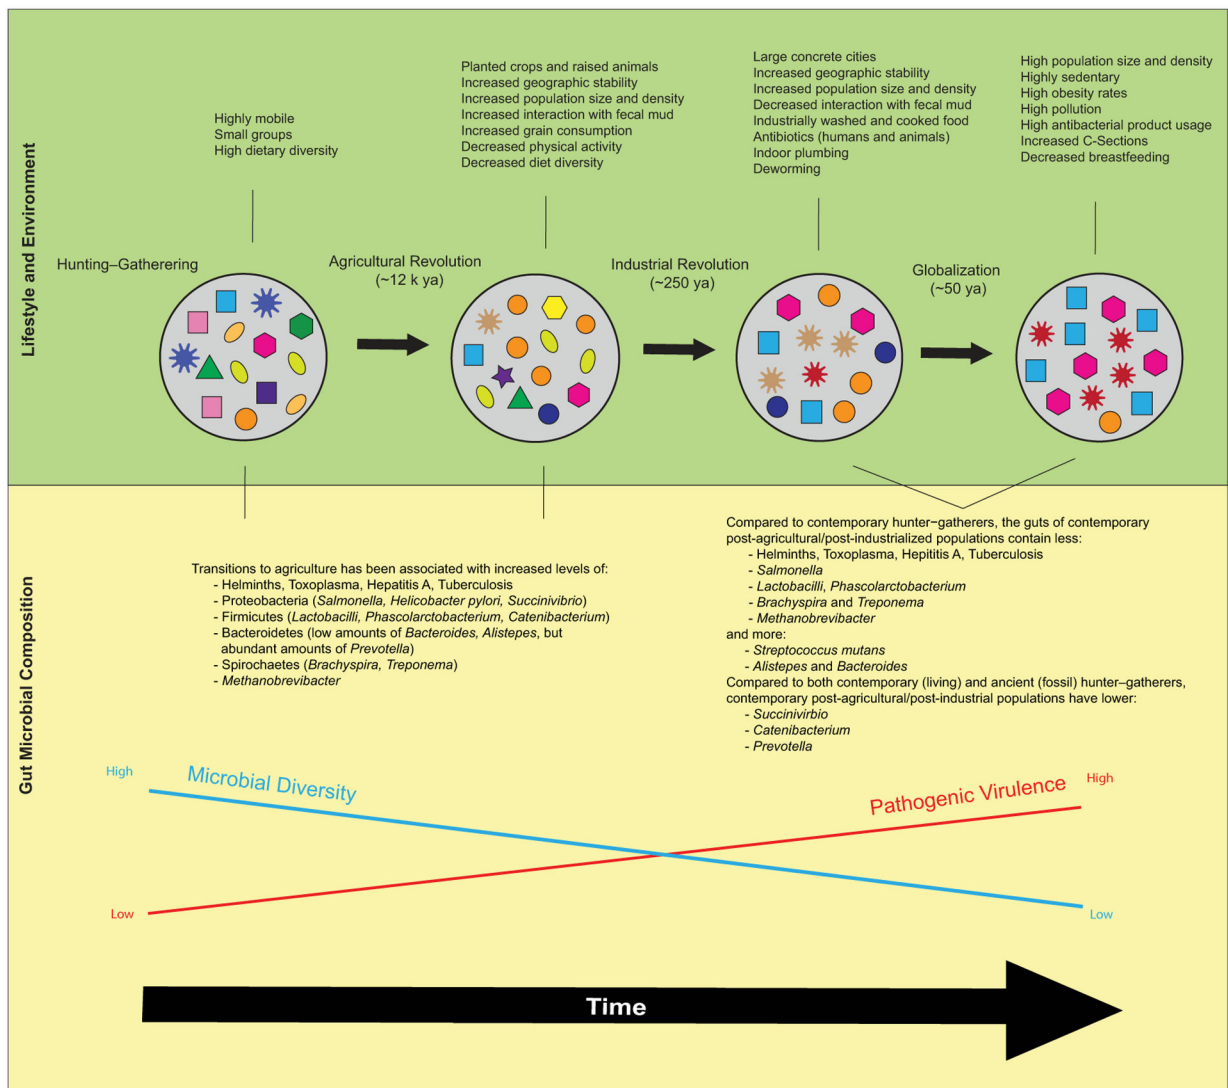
Lifestyle and Environment

Highly mobile
Small groups
High dietary diversity

Planted crops and raised animals
Increased geographic stability
Increased population size and density
Increased interaction with fecal mud
Increased grain consumption
Decreased physical activity
Decreased diet diversity

Large concrete cities
Increased geographic stability
Increased population size and density
Decreased interaction with fecal mud
Industrially washed and cooked food
Antibiotics (humans and animals)
Indoor plumbing
Deworming

High population size and density
Highly sedentary
High obesity rates
High pollution
High antibacterial product usage
Increased C-Sections
Decreased breastfeeding

Hunting–Gatherering

Agricultural Revolution
(~12 k ya)

Industrial Revolution
(~250 ya)

Globalization
(~50 ya)

Gut Microbial Composition

Transitions to agriculture has been associated with increased levels of:
- Helminths, Toxoplasma, Hepatitis A, Tuberculosis
- Proteobacteria (*Salmonella, Helicobacter pylori, Succinivibrio*)
- Firmicutes (*Lactobacilli, Phascolarctobacterium, Catenibacterium*)
- Bacteroidetes (low amounts of *Bacteroides, Alistepes*, but abundant amounts of *Prevotella*)
- Spirochaetes (*Brachyspira, Treponema*)
- *Methanobrevibacter*

Compared to contemporary hunter−gatherers, the guts of contemporary post-agricultural/post-industrialized populations contain less:
- Helminths, Toxoplasma, Hepititis A, Tuberculosis
- *Salmonella*
- *Lactobacilli, Phascolarctobacterium*
- *Brachyspira* and *Treponema*
- *Methanobrevibacter*
and more:
- *Streptococcus mutans*
- *Alistepes* and *Bacteroides*
Compared to both contemporary (living) and ancient (fossil) hunter−gatherers, contemporary post-agricultural/post-industrial populations have lower:
- *Succinivirbio*
- *Catenibacterium*
- *Prevotella*

High
Microbial Diversity
Low

Pathogenic Virulence
High
Low

Time